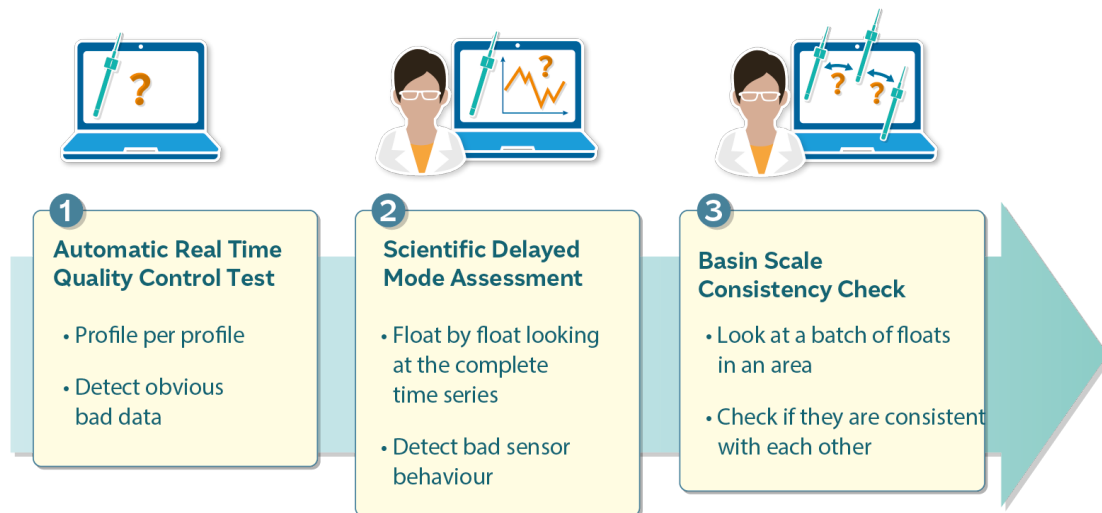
?

?

? ?

1
Automatic Real Time Quality Control Test

• Profile per profile

• Detect obvious bad data

2
Scientific Delayed Mode Assessment

• Float by float looking at the complete time series

• Detect bad sensor behaviour

3
Basin Scale Consistency Check

• Look at a batch of floats in an area

• Check if they are consistent with each other